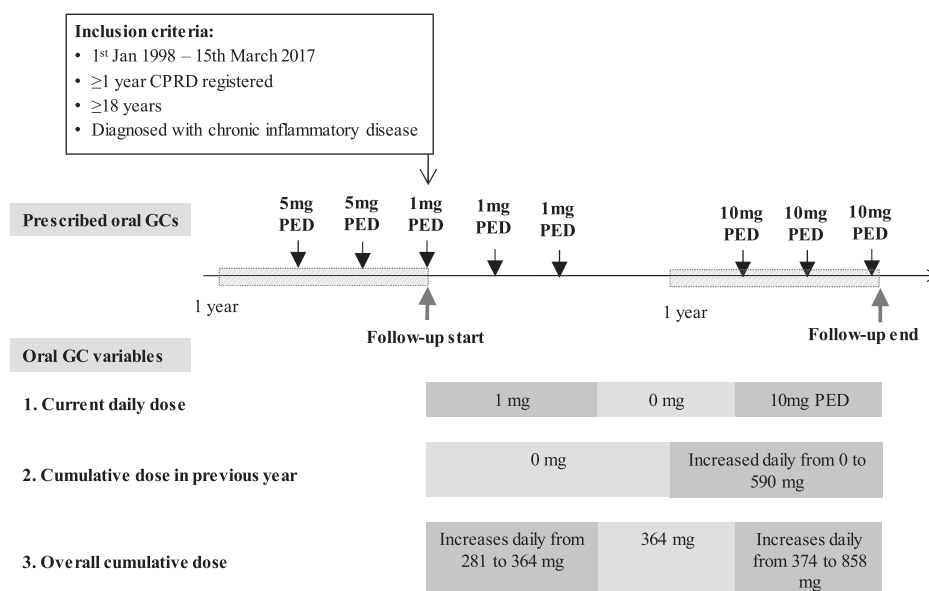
Inclusion criteria:
• 1st Jan 1998 – 15th March 2017
• ≥1 year CPRD registered
• ≥18 years
• Diagnosed with chronic inflammatory disease

Prescribed oral GCs

5mg PED
5mg PED
1mg PED
1mg PED
1mg PED
10mg PED
10mg PED
10mg PED

1 year
Follow-up start
1 year
Follow-up end

Oral GC variables

1. Current daily dose
1 mg
0 mg
10mg PED

2. Cumulative dose in previous year
0 mg
Increased daily from 0 to 590 mg

3. Overall cumulative dose
Increases daily from 281 to 364 mg
364 mg
Increases daily from 374 to 858 mg